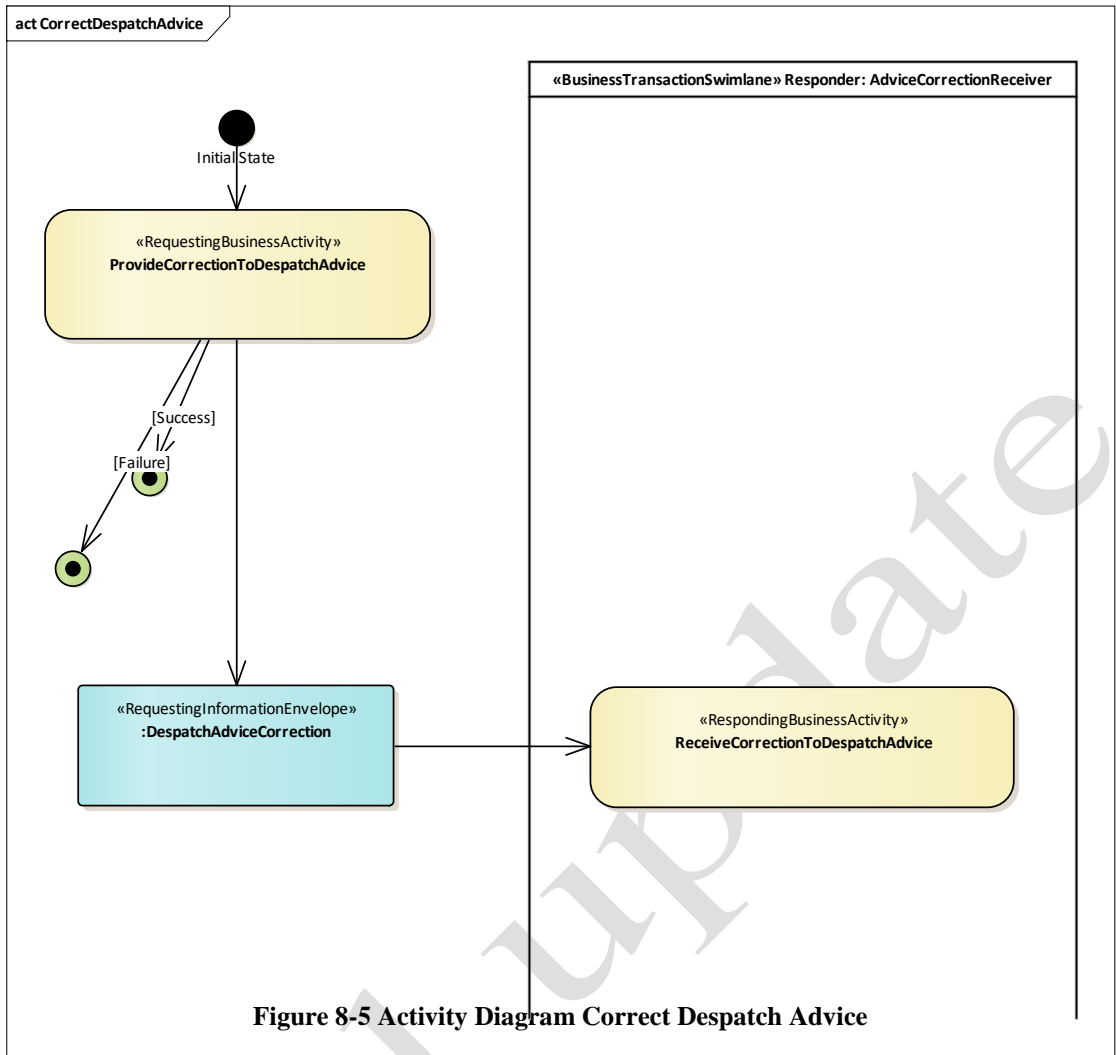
act CorrectDespatchAdvice

«BusinessTransactionSwimlane» Responder: AdviceCorrectionReceiver

Initial State

«RequestingBusinessActivity»
ProvideCorrectionToDespatchAdvice

[Success]

[Failure]

«RequestingInformationEnvelope»
:DespatchAdviceCorrection

«RespondingBusinessActivity»
ReceiveCorrectionToDespatchAdvice

Figure 8-5 Activity Diagram Correct Despatch Advice

Update